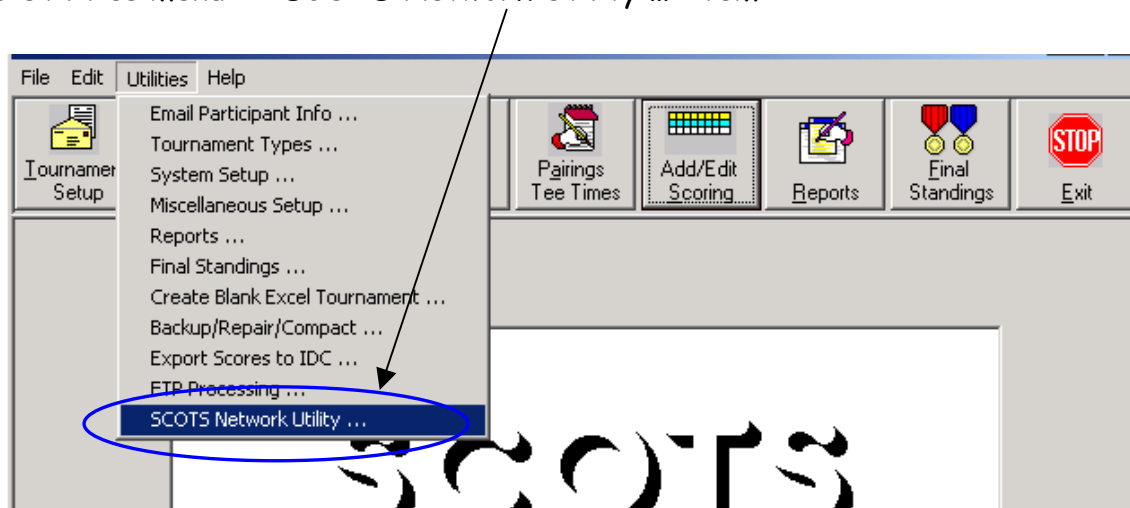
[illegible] Menu – SCOTS Network Utility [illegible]

File Edit Utilities Help

Tournament Setup

Email Participant Info ...
Tournament Types ...
System Setup ...
Miscellaneous Setup ...
Reports ...
Final Standings ...
Create Blank Excel Tournament ...
Backup/Repair/Compact ...
Export Scores to IDC ...
FTP Processing ...
SCOTS Network Utility ...

Pairings Tee Times

Add/Edit Scoring

Reports

Final Standings

STOP

Exit

SCOTS